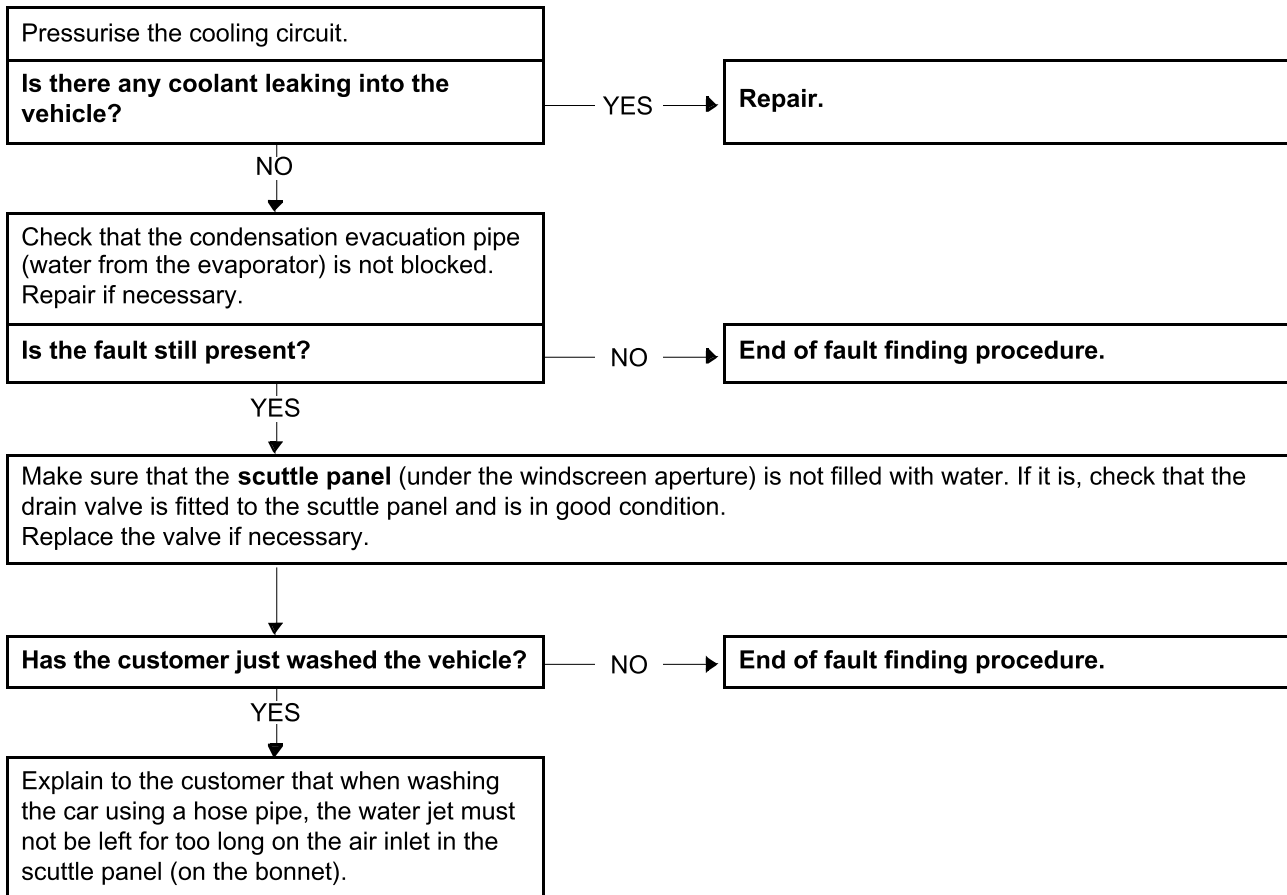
Pressurise the cooling circuit.

Is there any coolant leaking into the vehicle?

YES

Repair.

NO

Check that the condensation evacuation pipe (water from the evaporator) is not blocked.
Repair if necessary.

Is the fault still present?

NO

End of fault finding procedure.

YES

Make sure that the scuttle panel (under the windscreen aperture) is not filled with water. If it is, check that the drain valve is fitted to the scuttle panel and is in good condition.
Replace the valve if necessary.

Has the customer just washed the vehicle?

NO

End of fault finding procedure.

YES

Explain to the customer that when washing the car using a hose pipe, the water jet must not be left for too long on the air inlet in the scuttle panel (on the bonnet).